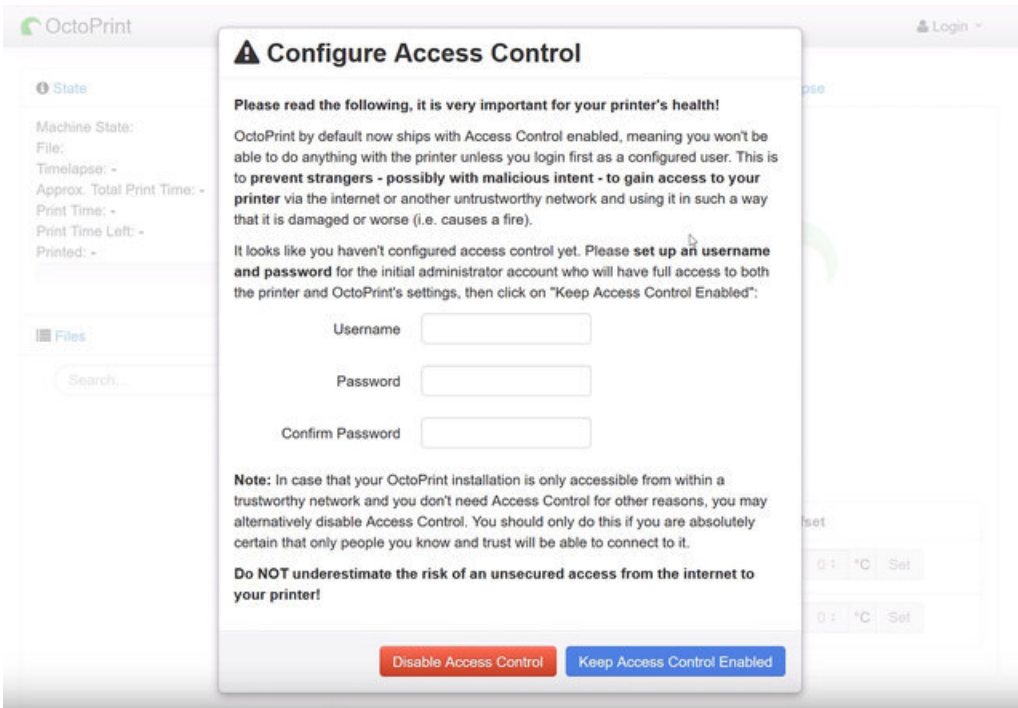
OctoPrint

Login

State

Machine State:
File:
Timelapse: -
Approx. Total Print Time: -
Print Time: -
Print Time Left: -
Printed: -

Files

Search...

pse

fset

0 °C Set

0 °C Set

Configure Access Control

**Please read the following, it is very important for your printer's health!**

OctoPrint by default now ships with Access Control enabled, meaning you won't be able to do anything with the printer unless you login first as a configured user. This is to **prevent strangers - possibly with malicious intent - to gain access to your printer** via the internet or another untrustworthy network and using it in such a way that it is damaged or worse (i.e. causes a fire).

It looks like you haven't configured access control yet. Please **set up an username and password** for the initial administrator account who will have full access to both the printer and OctoPrint's settings, then click on "Keep Access Control Enabled":

Username

Password

Confirm Password

**Note:** In case that your OctoPrint installation is only accessible from within a trustworthy network and you don't need Access Control for other reasons, you may alternatively disable Access Control. You should only do this if you are absolutely certain that only people you know and trust will be able to connect to it.

**Do NOT underestimate the risk of an unsecured access from the internet to your printer!**

Disable Access Control

Keep Access Control Enabled